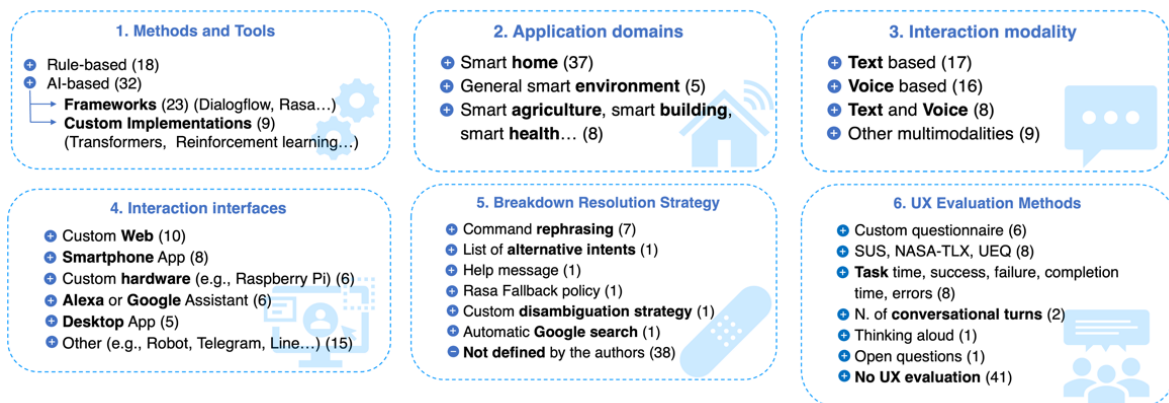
1. Methods and Tools

Rule-based (18)
AI-based (32)
Frameworks (23) (Dialogflow, Rasa…)
Custom Implementations (9) (Transformers, Reinforcement learning…)

2. Application domains

Smart home (37)
General smart environment (5)
Smart agriculture, smart building, smart health… (8)

3. Interaction modality

Text based (17)
Voice based (16)
Text and Voice (8)
Other multimodalities (9)

4. Interaction interfaces

Custom Web (10)
Smartphone App (8)
Custom hardware (e.g., Raspberry Pi) (6)
Alexa or Google Assistant (6)
Desktop App (5)
Other (e.g., Robot, Telegram, Line…) (15)

5. Breakdown Resolution Strategy

Command rephrasing (7)
List of alternative intents (1)
Help message (1)
Rasa Fallback policy (1)
Custom disambiguation strategy (1)
Automatic Google search (1)
Not defined by the authors (38)

6. UX Evaluation Methods

Custom questionnaire (6)
SUS, NASA-TLX, UEQ (8)
Task time, success, failure, completion time, errors (8)
N. of conversational turns (2)
Thinking aloud (1)
Open questions (1)
No UX evaluation (41)